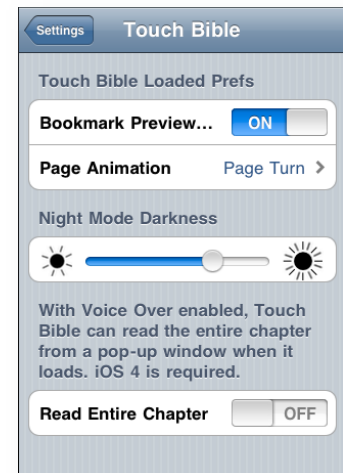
Settings

Touch Bible

Touch Bible Loaded Prefs

Bookmark Preview... ON

Page Animation Page Turn >

Night Mode Darkness

With Voice Over enabled, Touch Bible can read the entire chapter from a pop-up window when it loads. iOS 4 is required.

Read Entire Chapter OFF